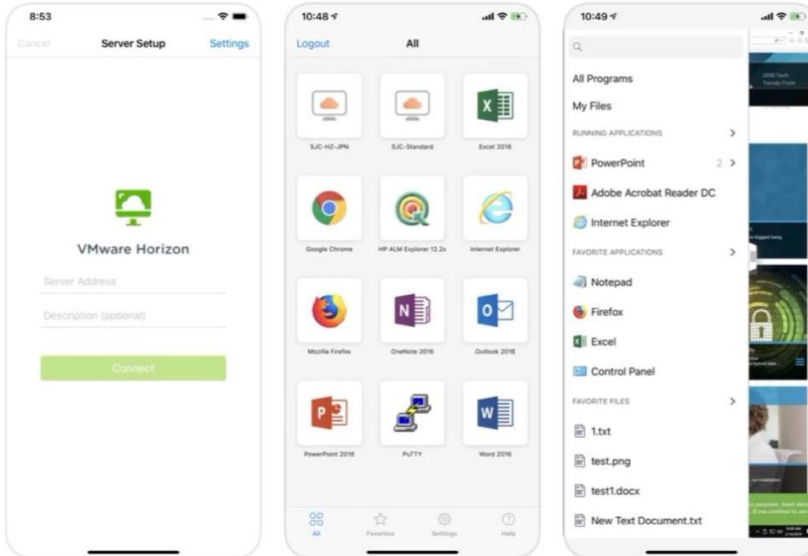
8:53

Cancel Server Setup Settings

VMware Horizon

Server Address

Description (optional)

Connect

10:48

Logout All

SJC-HZ-JPN
SJC-Standard
Excel 2016
Google Chrome
HP ALM Explorer 12.2x
Internet Explorer
Mozilla Firefox
OneNote 2016
Outlook 2016
PowerPoint 2016
PuTTY
Word 2016

All
Favorites
Settings
Help

10:49

All Programs
My Files
RUNNING APPLICATIONS
PowerPoint 2
Adobe Acrobat Reader DC
Internet Explorer
FAVORITE APPLICATIONS
Notepad
Firefox
Excel
Control Panel
FAVORITE FILES
1.txt
test.png
test1.docx
New Text Document.txt